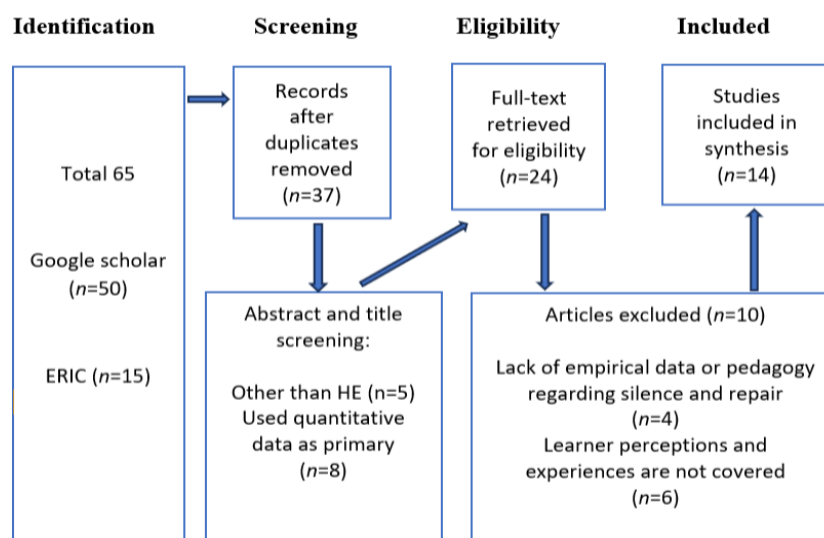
Identification

Screening

Eligibility

Included

Total 65

Google scholar ($n$=50)

ERIC ($n$=15)

Records after duplicates removed ($n$=37)

Full-text retrieved for eligibility ($n$=24)

Studies included in synthesis ($n$=14)

Abstract and title screening:

Other than HE (n=5)
Used quantitative data as primary ($n$=8)

Articles excluded ($n$=10)

Lack of empirical data or pedagogy regarding silence and repair ($n$=4)
Learner perceptions and experiences are not covered ($n$=6)